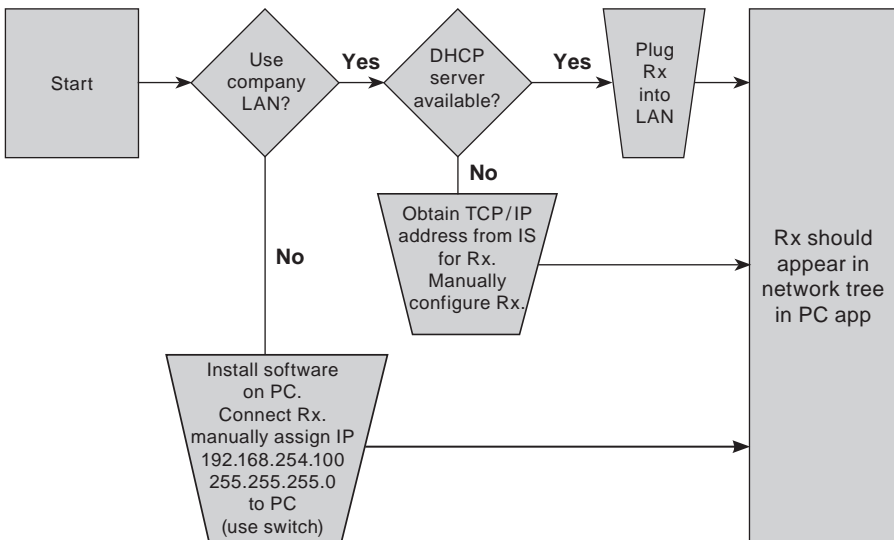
Start

Use company LAN?

Yes

DHCP server available?

Yes

Plug Rx into LAN

No

Obtain TCP/IP address from IS for Rx. Manually configure Rx.

No

Rx should appear in network tree in PC app

Install software on PC. Connect Rx. manually assign IP 192.168.254.100 255.255.255.0 to PC (use switch)